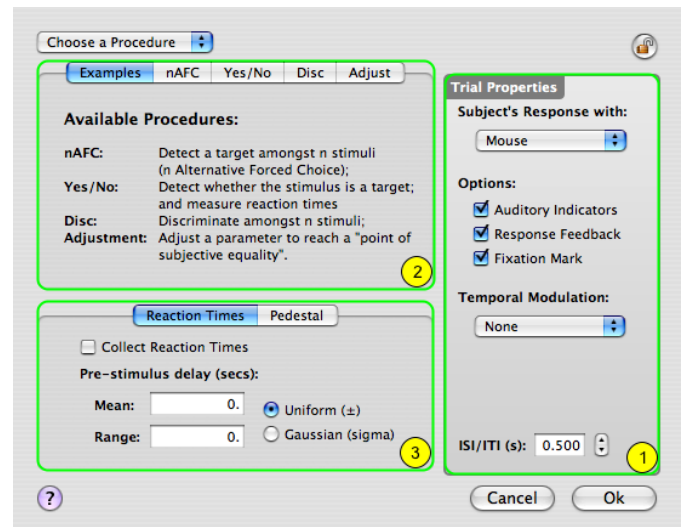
Choose a Procedure

Examples | nAFC | Yes/No | Disc | Adjust

Available Procedures:

nAFC: Detect a target amongst n stimuli (n Alternative Forced Choice);

Yes/No: Detect whether the stimulus is a target; and measure reaction times

Disc: Discriminate amongst n stimuli;

Adjustment: Adjust a parameter to reach a "point of subjective equality".

2

Reaction Times | Pedestal

Collect Reaction Times

Pre-stimulus delay (secs):

Mean: 0.

Range: 0.

Uniform (±)

Gaussian (sigma)

3

Trial Properties

Subject's Response with:

Mouse

Options:

Auditory Indicators

Response Feedback

Fixation Mark

Temporal Modulation:

None

ISI/ITI (s): 0.500

1

?

Cancel

Ok